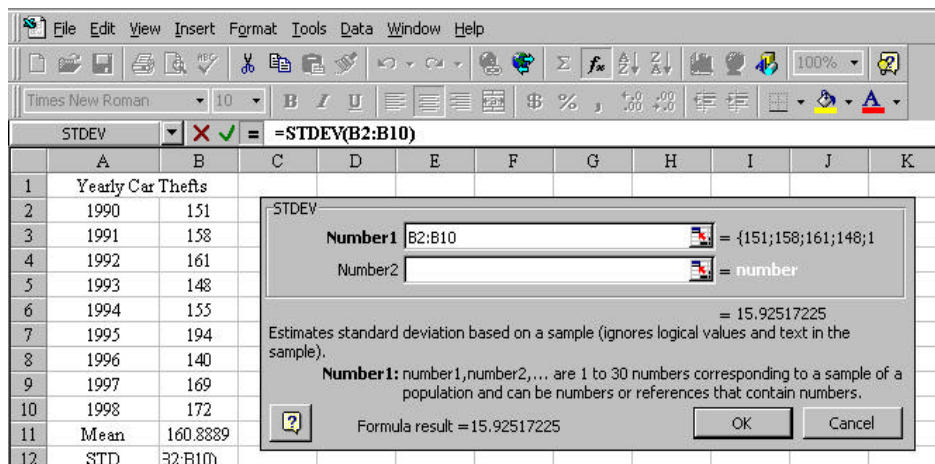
File Edit View Insert Format Tools Data Window Help

100%

Times New Roman 10 B I U $ % ,

STDEV =STDEV(B2:B10)

| | A | B | C | D | E | F | G | H | I | J | K |
|---|---|---|---|---|---|---|---|---|---|---|---|
| 1 | Yearly Car Thefts | | | | | | | | | | |
| 2 | 1990 | 151 | | | | | | | | | |
| 3 | 1991 | 158 | | | | | | | | | |
| 4 | 1992 | 161 | | | | | | | | | |
| 5 | 1993 | 148 | | | | | | | | | |
| 6 | 1994 | 155 | | | | | | | | | |
| 7 | 1995 | 194 | | | | | | | | | |
| 8 | 1996 | 140 | | | | | | | | | |
| 9 | 1997 | 169 | | | | | | | | | |
| 10 | 1998 | 172 | | | | | | | | | |
| 11 | Mean | 160.8889 | | | | | | | | | |
| 12 | STD | 32:B10) | | | | | | | | | |

STDEV

Number1 B2:B10 = {151;158;161;148;1

Number2 = number

= 15.92517225

Estimates standard deviation based on a sample (ignores logical values and text in the sample).

Number1: number1,number2,... are 1 to 30 numbers corresponding to a sample of a population and can be numbers or references that contain numbers.

Formula result =15.92517225

OK Cancel